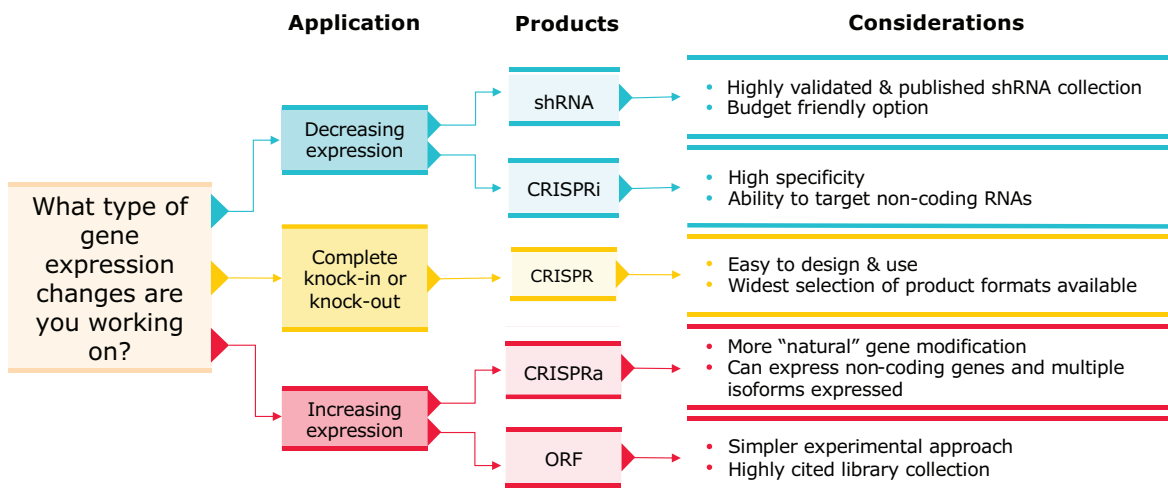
Application

Products

Considerations

What type of gene expression changes are you working on?

Decreasing expression

Complete knock-in or knock-out

Increasing expression

shRNA

CRISPRi

CRISPR

CRISPRa

ORF

• Highly validated & published shRNA collection
• Budget friendly option

• High specificity
• Ability to target non-coding RNAs

• Easy to design & use
• Widest selection of product formats available

• More “natural” gene modification
• Can express non-coding genes and multiple isoforms expressed

• Simpler experimental approach
• Highly cited library collection